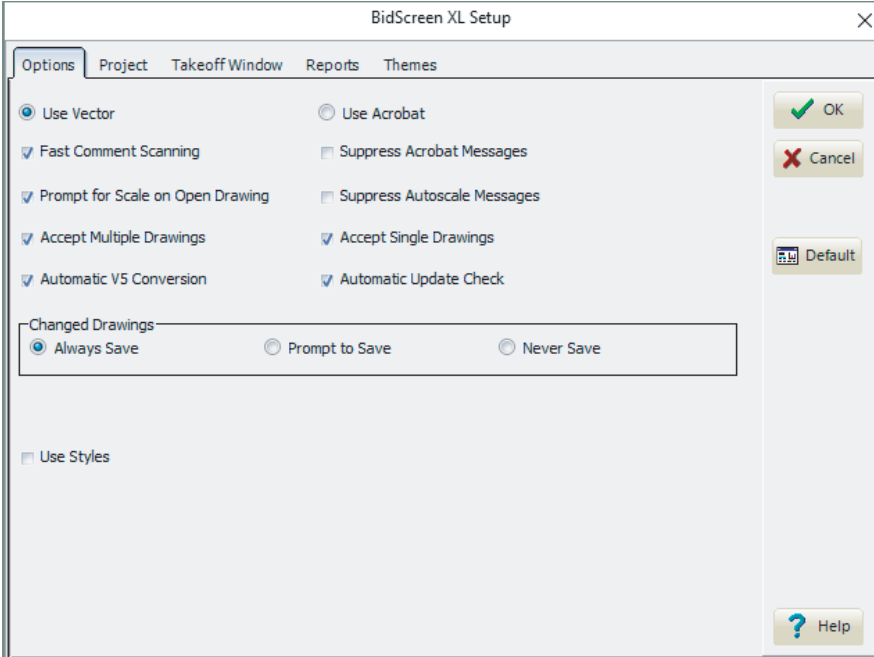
BidScreen XL Setup

×

Options Project Takeoff Window Reports Themes

Use Vector

Use Acrobat

OK

Fast Comment Scanning

Suppress Acrobat Messages

Cancel

Prompt for Scale on Open Drawing

Suppress Autoscale Messages

Accept Multiple Drawings

Accept Single Drawings

Default

Automatic V5 Conversion

Automatic Update Check

Changed Drawings

Always Save

Prompt to Save

Never Save

Use Styles

Help